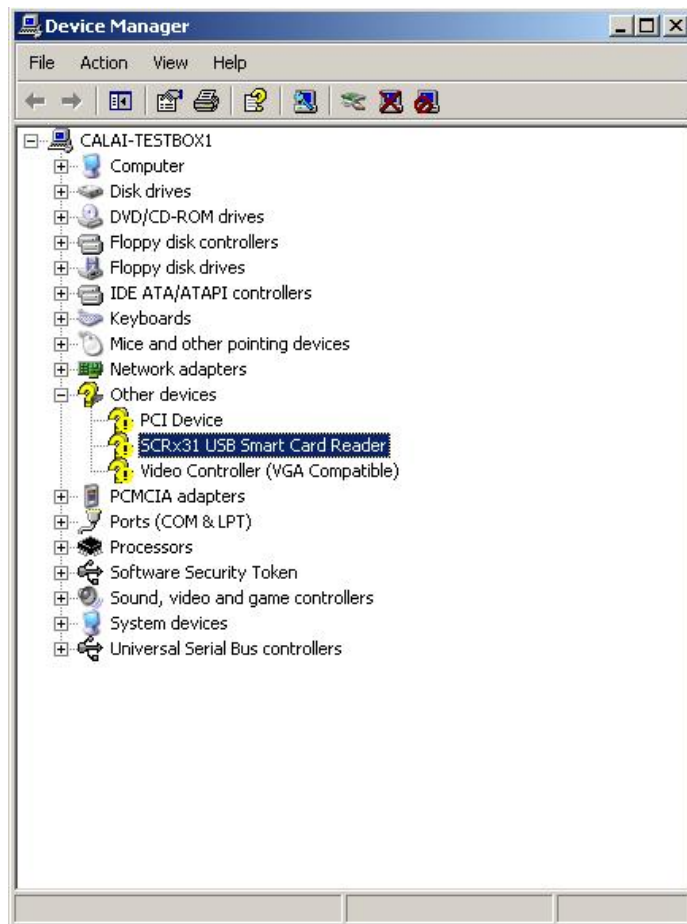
Device Manager

File Action View Help

CALAI-TESTBOX1
Computer
Disk drives
DVD/CD-ROM drives
Floppy disk controllers
Floppy disk drives
IDE ATA/ATAPI controllers
Keyboards
Mice and other pointing devices
Network adapters
Other devices
PCI Device
SCRx31 USB Smart Card Reader
Video Controller (VGA Compatible)
PCMCIA adapters
Ports (COM & LPT)
Processors
Software Security Token
Sound, video and game controllers
System devices
Universal Serial Bus controllers